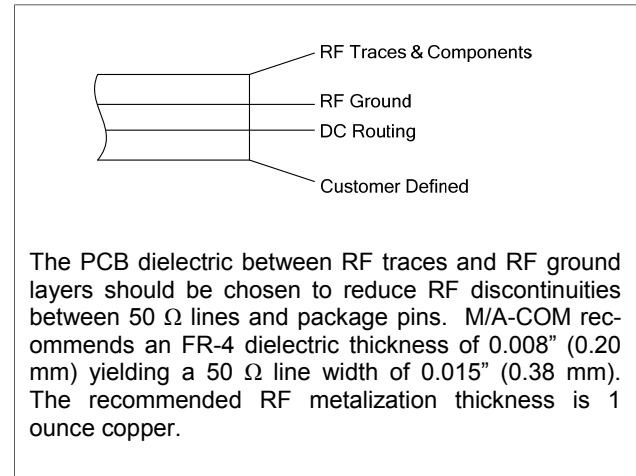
RF Traces & Components
RF Ground
DC Routing
Customer Defined

The PCB dielectric between RF traces and RF ground layers should be chosen to reduce RF discontinuities between 50 $\Omega$ lines and package pins. M/A-COM recommends an FR-4 dielectric thickness of 0.008" (0.20 mm) yielding a 50 $\Omega$ line width of 0.015" (0.38 mm). The recommended RF metalization thickness is 1 ounce copper.